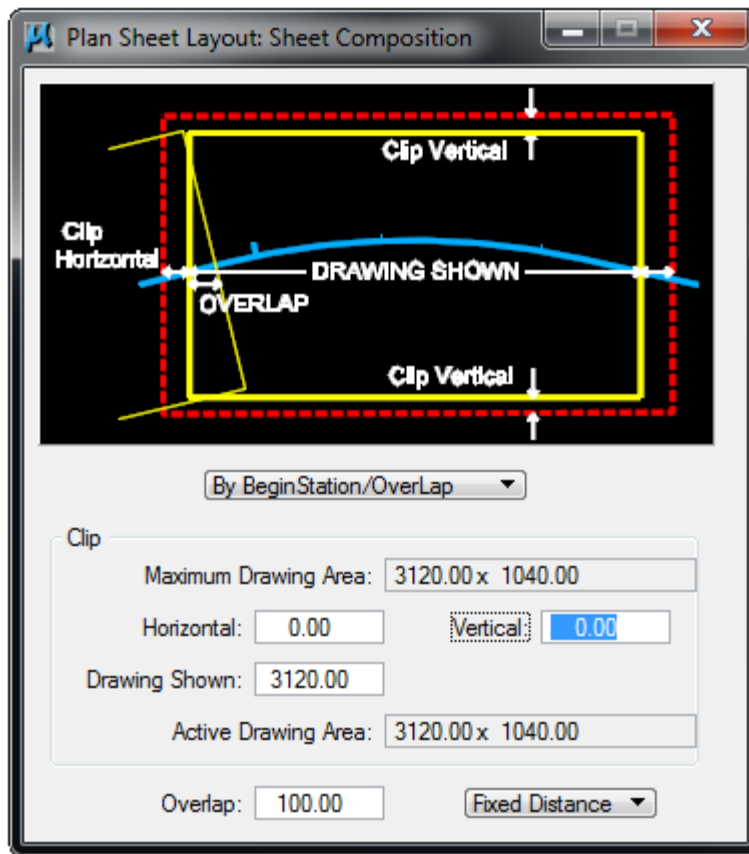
Plan Sheet Layout: Sheet Composition

Clip Vertical

Clip Horizontal

DRAWING SHOWN

OVERLAP

Clip Vertical

By BeginStation/OverLap

Clip

Maximum Drawing Area: 3120.00 x 1040.00

Horizontal: 0.00

Vertical: 0.00

Drawing Shown: 3120.00

Active Drawing Area: 3120.00 x 1040.00

Overlap: 100.00

Fixed Distance